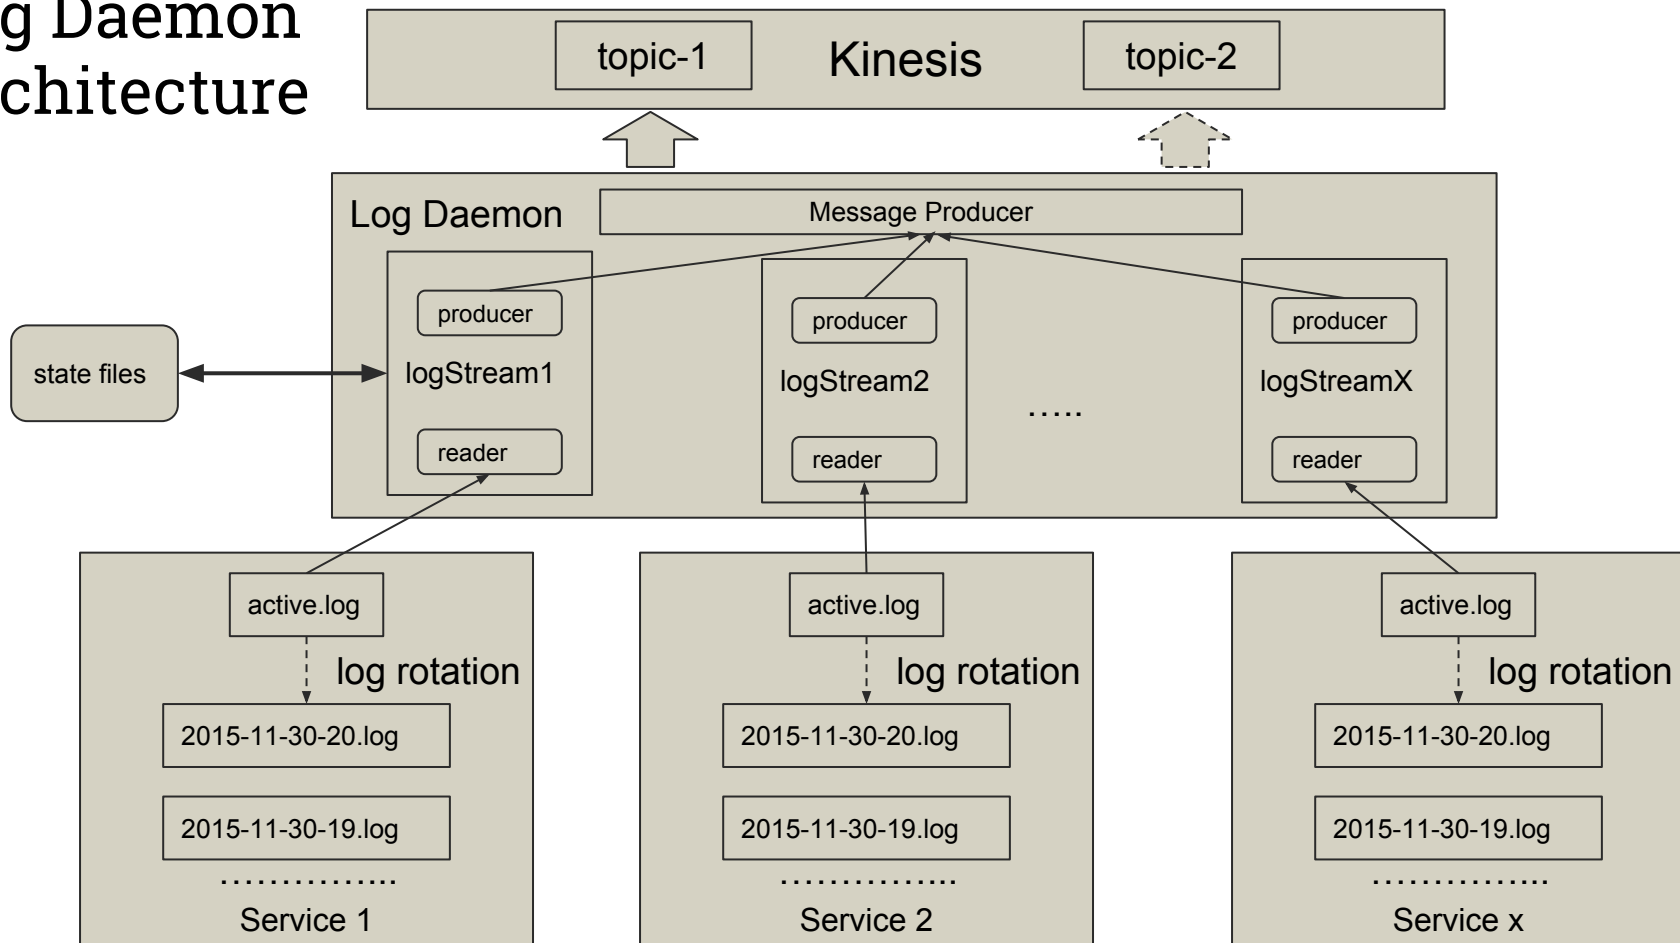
g Daemon
chitecture

topic-1 Kinesis topic-2

Log Daemon

Message Producer

producer

logStream1

reader

producer

logStream2

reader

.....

producer

logStreamX

reader

state files

active.log

log rotation

2015-11-30-20.log

2015-11-30-19.log

...............

Service 1

active.log

log rotation

2015-11-30-20.log

2015-11-30-19.log

...............

Service 2

active.log

log rotation

2015-11-30-20.log

2015-11-30-19.log

...............

Service x